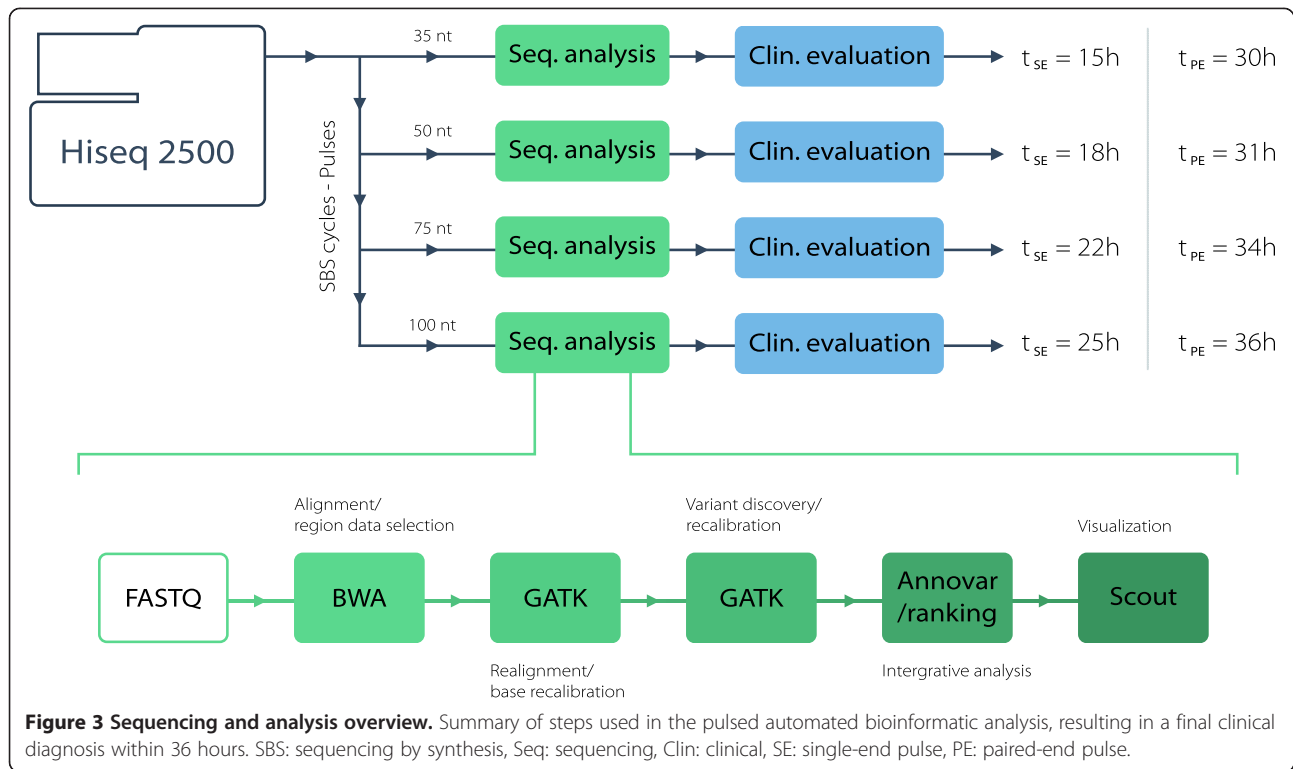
Hiseq 2500

SBS cycles - Pulses

35 nt
Seq. analysis
Clin. evaluation
$t_{SE} = 15h$
$t_{PE} = 30h$

50 nt
Seq. analysis
Clin. evaluation
$t_{SE} = 18h$
$t_{PE} = 31h$

75 nt
Seq. analysis
Clin. evaluation
$t_{SE} = 22h$
$t_{PE} = 34h$

100 nt
Seq. analysis
Clin. evaluation
$t_{SE} = 25h$
$t_{PE} = 36h$

Alignment/ region data selection

Variant discovery/ recalibration

Visualization

FASTQ
BWA
GATK
GATK
Annovar /ranking
Scout

Realignment/ base recalibration

Intergrative analysis

**Figure 3 Sequencing and analysis overview.** Summary of steps used in the pulsed automated bioinformatic analysis, resulting in a final clinical diagnosis within 36 hours. SBS: sequencing by synthesis, Seq: sequencing, Clin: clinical, SE: single-end pulse, PE: paired-end pulse.